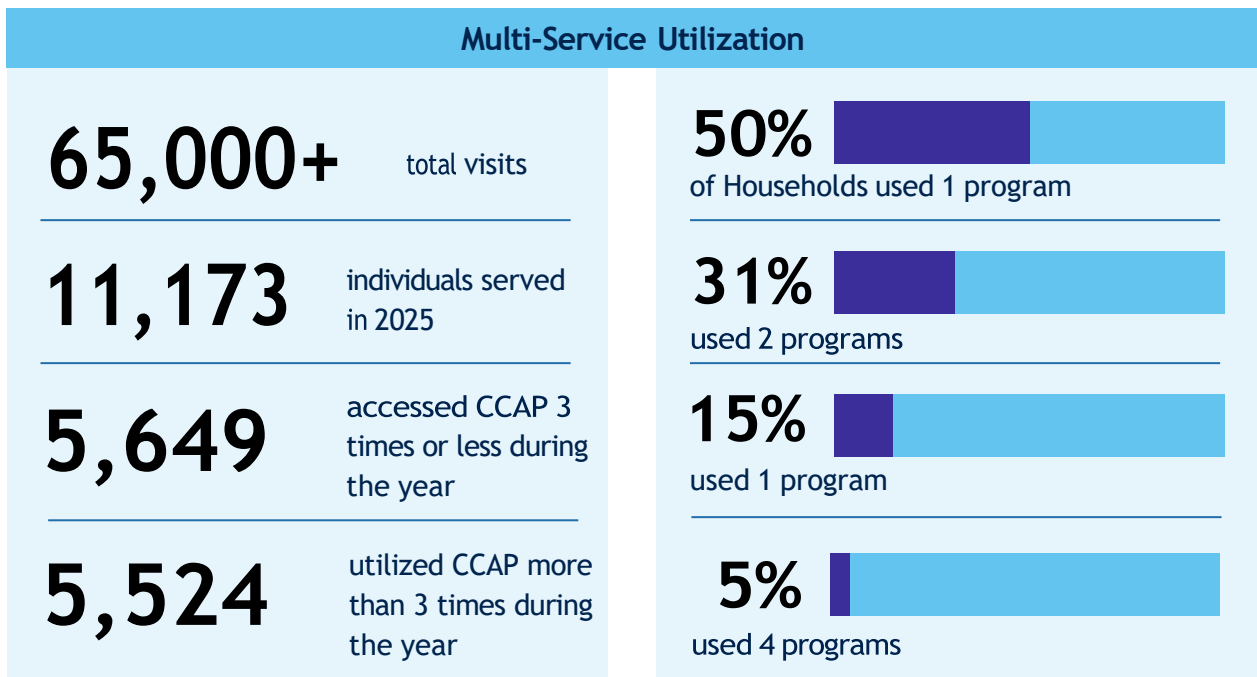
Multi-Service Utilization

65,000+ total visits

11,173 individuals served in 2025

5,649 accessed CCAP 3 times or less during the year

5,524 utilized CCAP more than 3 times during the year

50%
of Households used 1 program

31%
used 2 programs

15%
used 1 program

5%
used 4 programs